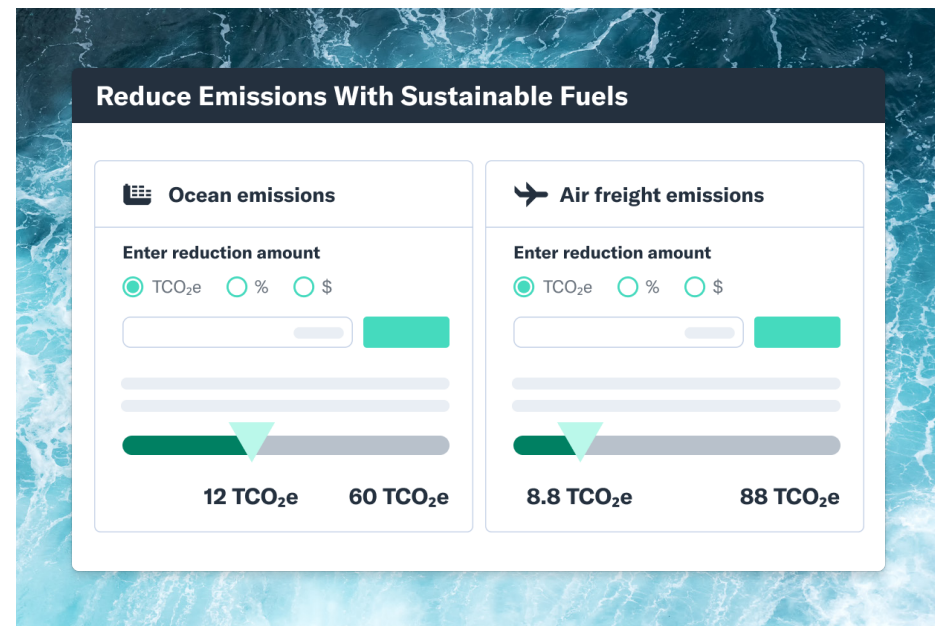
Reduce Emissions With Sustainable Fuels

Ocean emissions

Enter reduction amount

$TCO_2e$ % $

12 $TCO_2e$ 60 $TCO_2e$

Air freight emissions

Enter reduction amount

$TCO_2e$ % $

8.8 $TCO_2e$ 88 $TCO_2e$